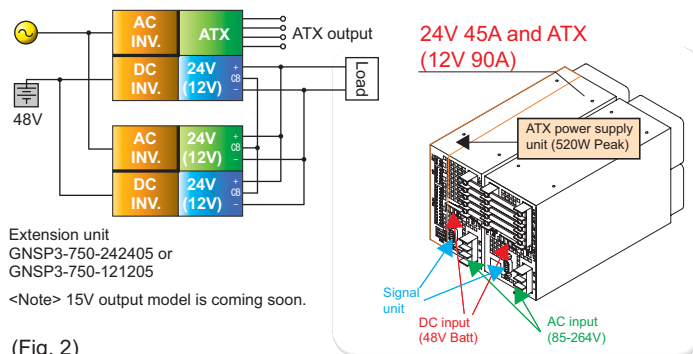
AC INV.

ATX

ATX output

DC INV.

24V (12V)

+ CB −

Load

48V

AC INV.

24V (12V)

+ CB −

DC INV.

24V (12V)

+ CB −

Extension unit GNSP3-750-242405 or GNSP3-750-121205

<Note> 15V output model is coming soon.

(Fig. 2)

24V 45A and ATX (12V 90A)

ATX power supply unit (520W Peak)

Signal unit

DC input (48V Batt)

AC input (85-264V)